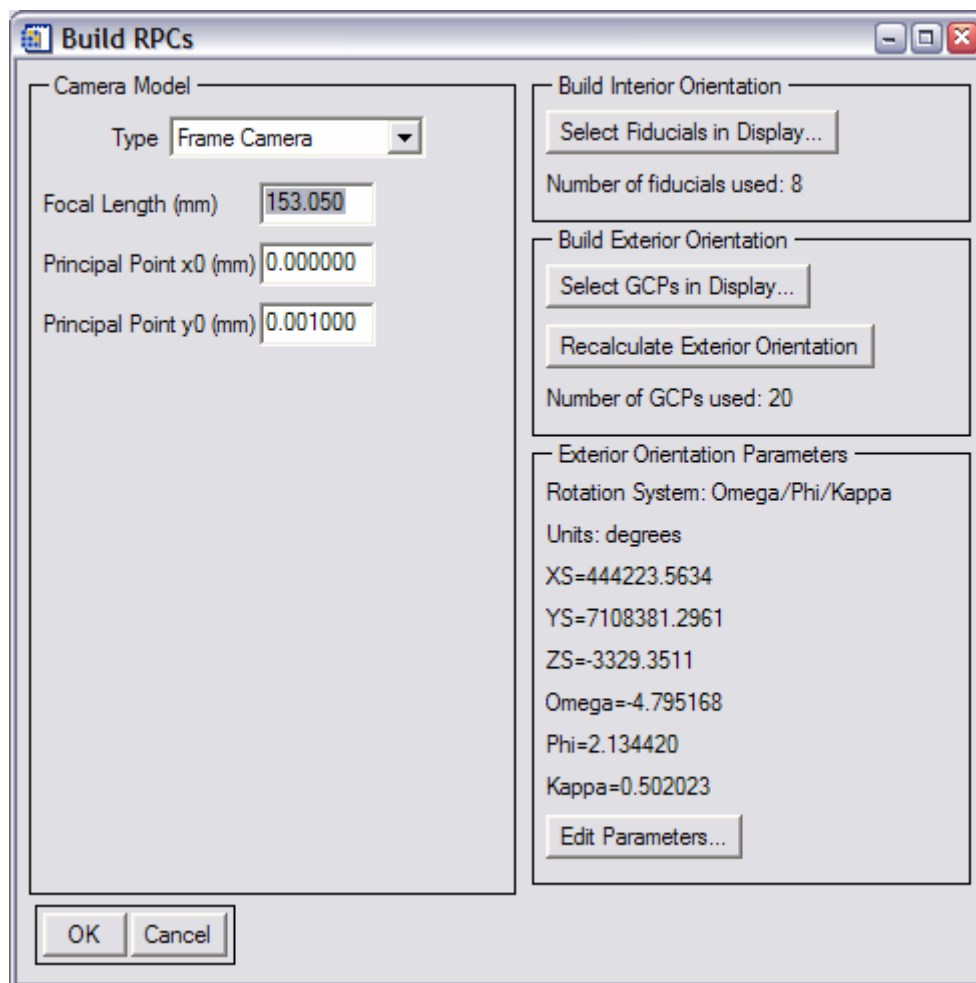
Build RPCs

Camera Model

Type Frame Camera

Focal Length (mm) 153.050

Principal Point x0 (mm) 0.000000

Principal Point y0 (mm) 0.001000

Build Interior Orientation

Select Fiducials in Display...

Number of fiducials used: 8

Build Exterior Orientation

Select GCPs in Display...

Recalculate Exterior Orientation

Number of GCPs used: 20

Exterior Orientation Parameters

Rotation System: Omega/Phi/Kappa

Units: degrees

XS=444223.5634

YS=7108381.2961

ZS=-3329.3511

Omega=-4.795168

Phi=2.134420

Kappa=0.502023

Edit Parameters...

OK Cancel